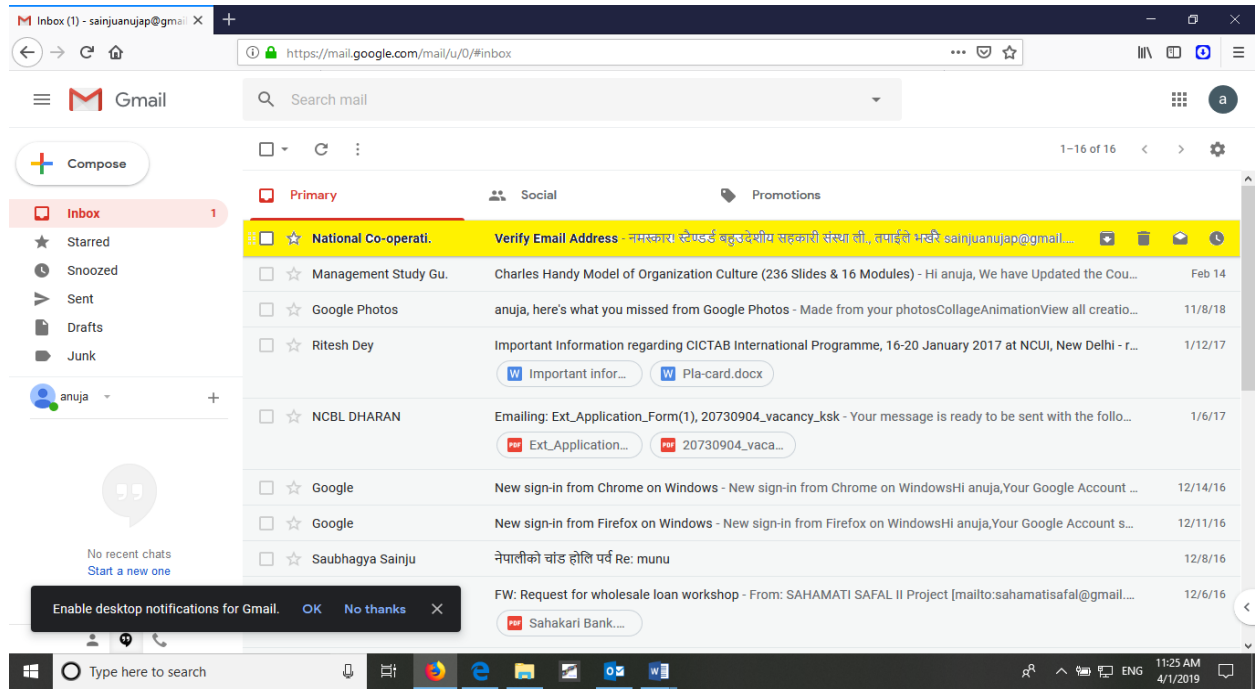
Inbox (1) - sainjuanujap@gmai

https://mail.google.com/mail/u/0/#inbox

Gmail

Search mail

a

Compose

Inbox 1
Starred
Snoozed
Sent
Drafts
Junk

anuja

No recent chats
Start a new one

1–16 of 16

Primary
Social
Promotions

| | | |
|---|---|---|
| National Co-operati. | Verify Email Address - नमस्कार! स्टेण्डर्ड बहुउदेशीय सहकारी संस्था ली., तपाईंले भर्खरै sainjuanujap@gmail.... | |
| Management Study Gu. | Charles Handy Model of Organization Culture (236 Slides & 16 Modules) - Hi anuja, We have Updated the Cou... | Feb 14 |
| Google Photos | anuja, here's what you missed from Google Photos - Made from your photosCollageAnimationView all creatio... | 11/8/18 |
| Ritesh Dey | Important Information regarding CICTAB International Programme, 16-20 January 2017 at NCUI, New Delhi - r... Important infor... Pla-card.docx | 1/12/17 |
| NCBL DHARAN | Emailing: Ext_Application_Form(1), 20730904_vacancy_ksk - Your message is ready to be sent with the follo... Ext_Application... 20730904_vaca... | 1/6/17 |
| Google | New sign-in from Chrome on Windows - New sign-in from Chrome on WindowsHi anuja,Your Google Account ... | 12/14/16 |
| Google | New sign-in from Firefox on Windows - New sign-in from Firefox on WindowsHi anuja,Your Google Account s... | 12/11/16 |
| Saubhagya Sainju | नेपालीको चांड होलि पर्व Re: munu | 12/8/16 |
| | FW: Request for wholesale loan workshop - From: SAHAMATI SAFAL II Project [mailto:sahamatisafal@gmail.... Sahakari Bank.... | 12/6/16 |

Enable desktop notifications for Gmail. OK No thanks

Type here to search

ENG 11:25 AM 4/1/2019